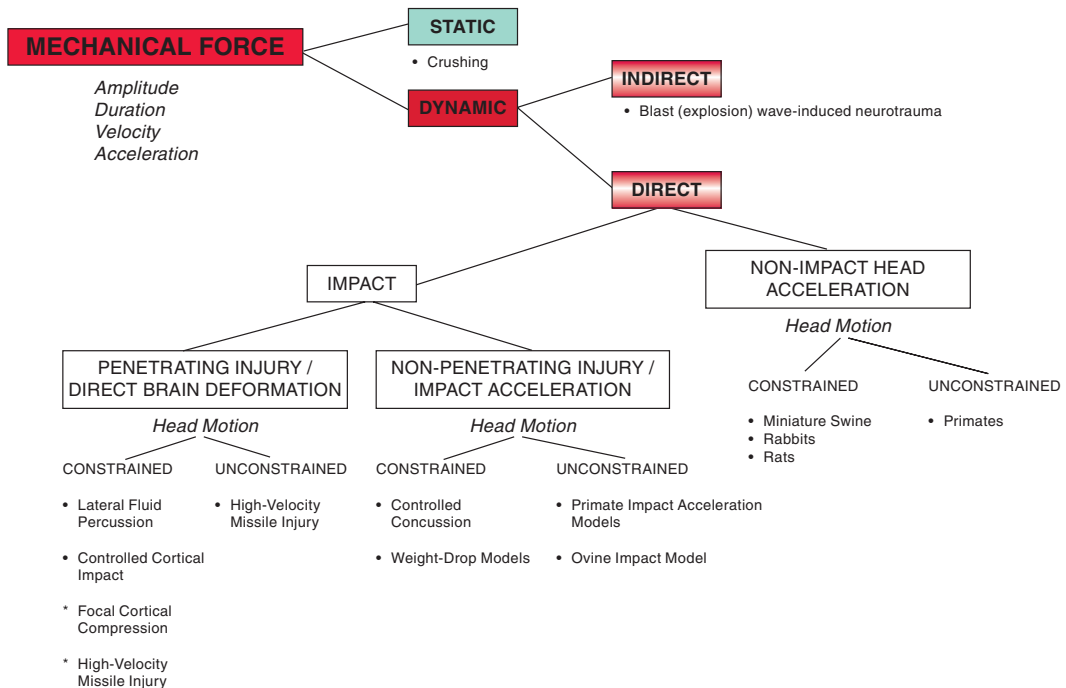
MECHANICAL FORCE

Amplitude
Duration
Velocity
Acceleration

STATIC

• Crushing

DYNAMIC

INDIRECT

• Blast (explosion) wave-induced neurotrauma

DIRECT

IMPACT

NON-IMPACT HEAD ACCELERATION

Head Motion

CONSTRAINED

• Miniature Swine
• Rabbits
• Rats

UNCONSTRAINED

• Primates

PENETRATING INJURY / DIRECT BRAIN DEFORMATION

Head Motion

CONSTRAINED

• Lateral Fluid Percussion

• Controlled Cortical Impact

* Focal Cortical Compression

* High-Velocity Missile Injury

UNCONSTRAINED

• High-Velocity Missile Injury

NON-PENETRATING INJURY / IMPACT ACCELERATION

Head Motion

CONSTRAINED

• Controlled Concussion

• Weight-Drop Models

UNCONSTRAINED

• Primate Impact Acceleration Models

• Ovine Impact Model